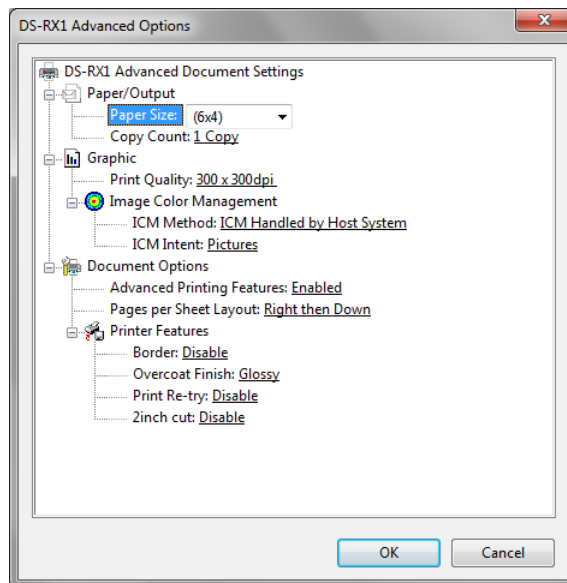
DS-RX1 Advanced Options

DS-RX1 Advanced Document Settings
Paper/Output
Paper Size: (6x4)
Copy Count: 1 Copy
Graphic
Print Quality: 300 x 300dpi
Image Color Management
ICM Method: ICM Handled by Host System
ICM Intent: Pictures
Document Options
Advanced Printing Features: Enabled
Pages per Sheet Layout: Right then Down
Printer Features
Border: Disable
Overcoat Finish: Glossy
Print Re-try: Disable
2inch cut: Disable

OK
Cancel